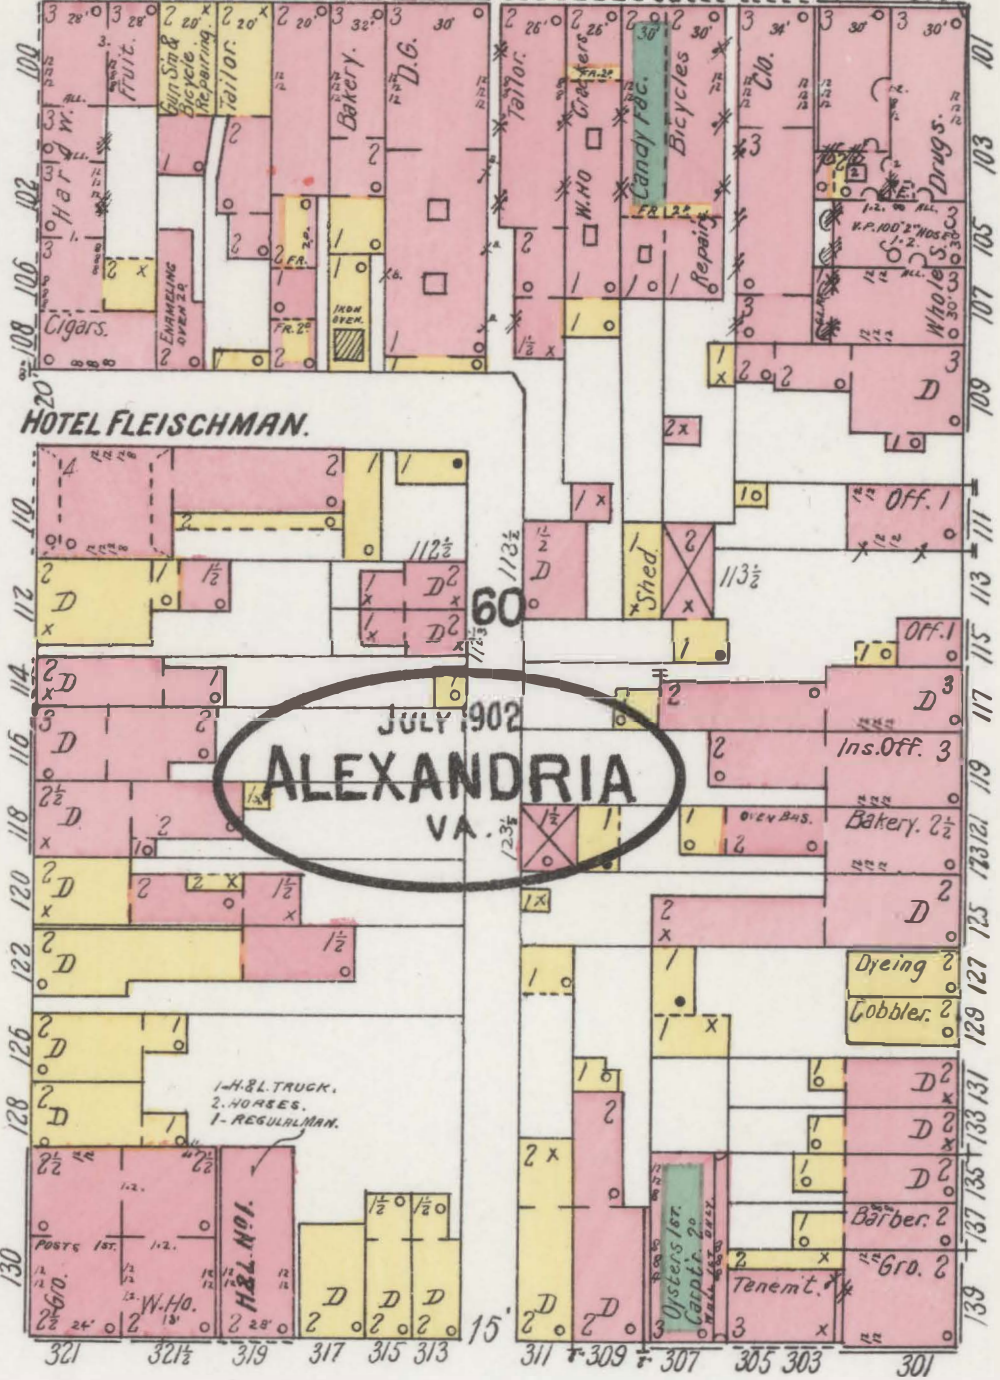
3 28' 3 28' 2 20' 2 20' 2 20' 3 32' 3 30
Fruit.
Gun Sm & Bicycle Repairing
Tailor.
Bakery.
D.G.
Hard W.
Cigars.
Enameling over 2d
Iron Oven
Fr. 2d
100 102 106 108
3 26' 2 26' 30' 2 30' 3 30' 3 30'
Tailor.
Crackers
W. Ho
Candy Fac.
Bicycles
Repairs
Clo.
Drugs.
Whole S.
101 103 105 107 109
HOTEL FLEISCHMAN.
110 112 114 116 118 120 122 126 128 130
$112\frac{1}{2}$
$113\frac{1}{2}$
$113\frac{1}{2}$
60
Shed.
Off. 1
Off. 1
111 113 115 117 119 121 123 125 127 129 131 133 135 137 139
JULY 1902
ALEXANDRIA
VA.
Ins. Off. 3
Oven Bks.
Bakery. $2\frac{1}{2}$
Dyeing 2
Cobbler. 2
1 - H.&L. TRUCK.
2. HORSES.
1 - REGULAR MAN.
H.&L. No 1
Gro.
W. Ho.
Oysters 1st. Carptr. 2d
Tenem't.
Barber. 2
Gro. 2
15'
321 $321\frac{1}{2}$ 319 317 315 313 311 309 307 305 303 301